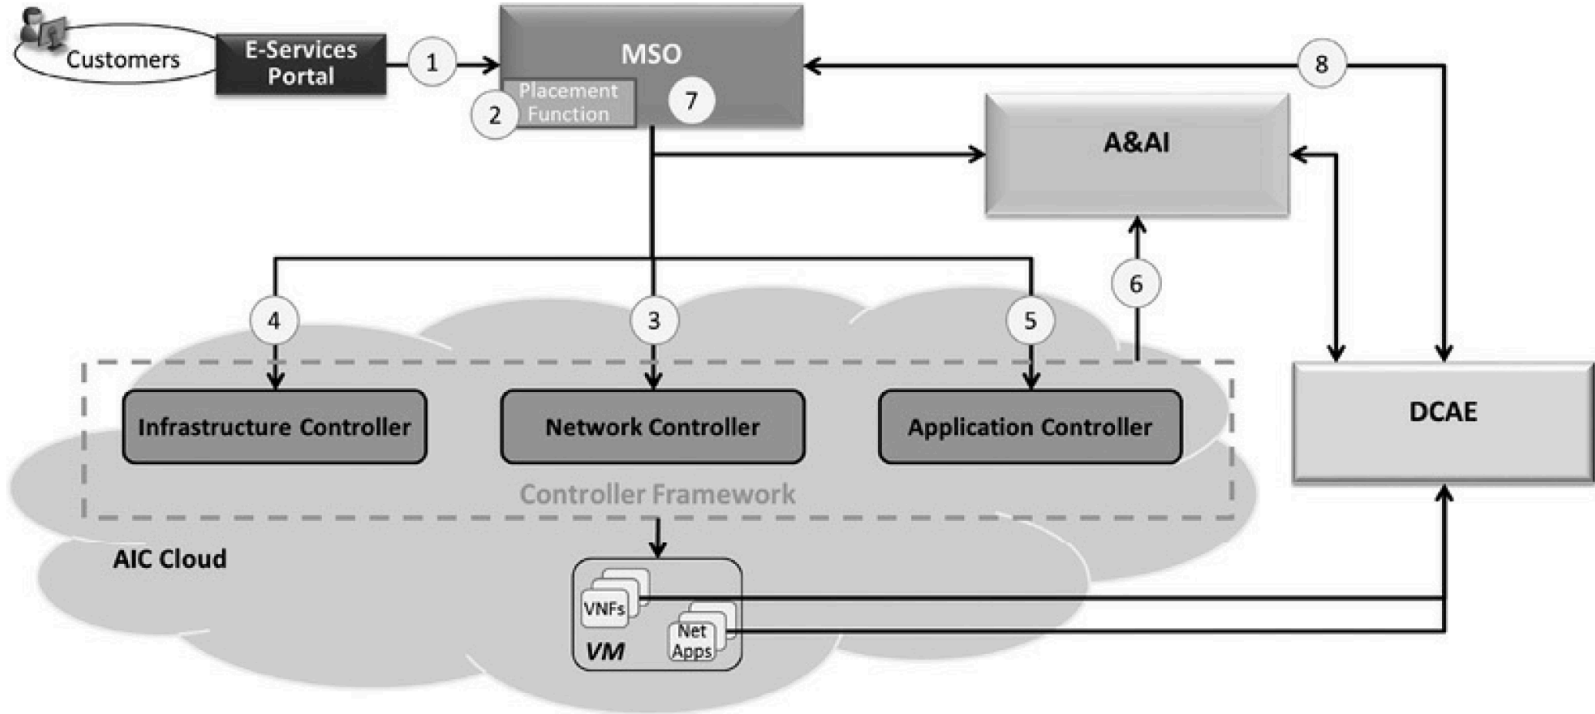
Customers

E-Services Portal

1

MSO

Placement Function

2

7

8

A&AI

6

4

3

5

Infrastructure Controller

Network Controller

Application Controller

DCAE

Controller Framework

AIC Cloud

VNFs

Net Apps

VM